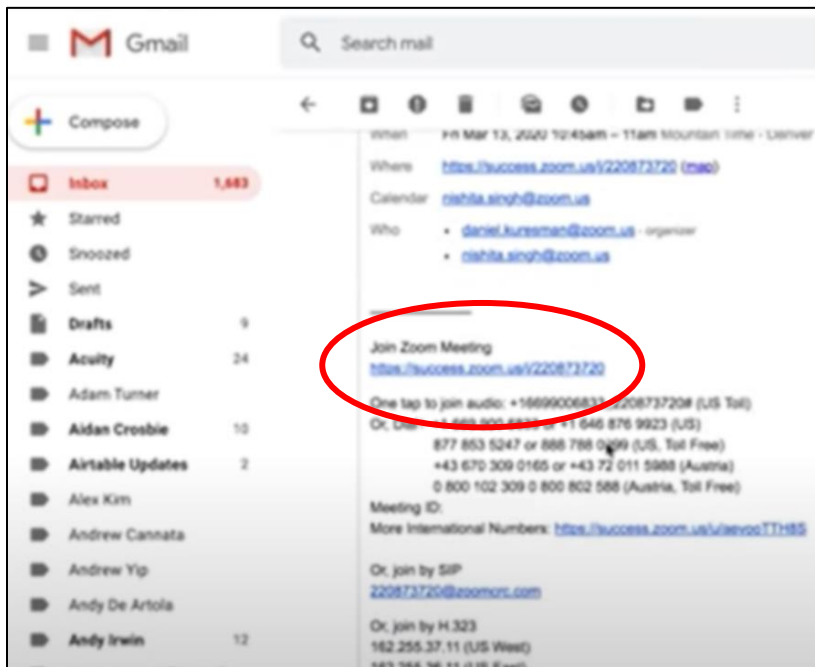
Gmail

Search mail

Compose

Inbox 1,683

Starred

Snoozed

Sent

Drafts 9

Acuity 24

Adam Turner

Aidan Crosbie 10

Airtable Updates 2

Alex Kim

Andrew Cannata

Andrew Yip

Andy De Artola

Andy Irwin 12

When Fri Mar 13, 2020 10:45am – 11am Mountain Time - Denver

Where https://success.zoom.us/j/220873720 (map)

Calendar nishita.singh@zoom.us

Who • daniel.kuresman@zoom.us - organizer
• nishita.singh@zoom.us

Join Zoom Meeting
https://success.zoom.us/j/220873720

One tap to join audio: +16699006833,,220873720# (US Toll)
Or, Dial: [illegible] or +1 646 876 9923 (US)
877 853 5247 or 888 788 0099 (US, Toll Free)
+43 670 309 0165 or +43 72 011 5988 (Austria)
0 800 102 309 0 800 802 588 (Austria, Toll Free)
Meeting ID:
More International Numbers: https://success.zoom.us/u/aevocTTH8S

Or, join by SIP
220873720@zoomcrc.com

Or, join by H.323
162.255.37.11 (US West)
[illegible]